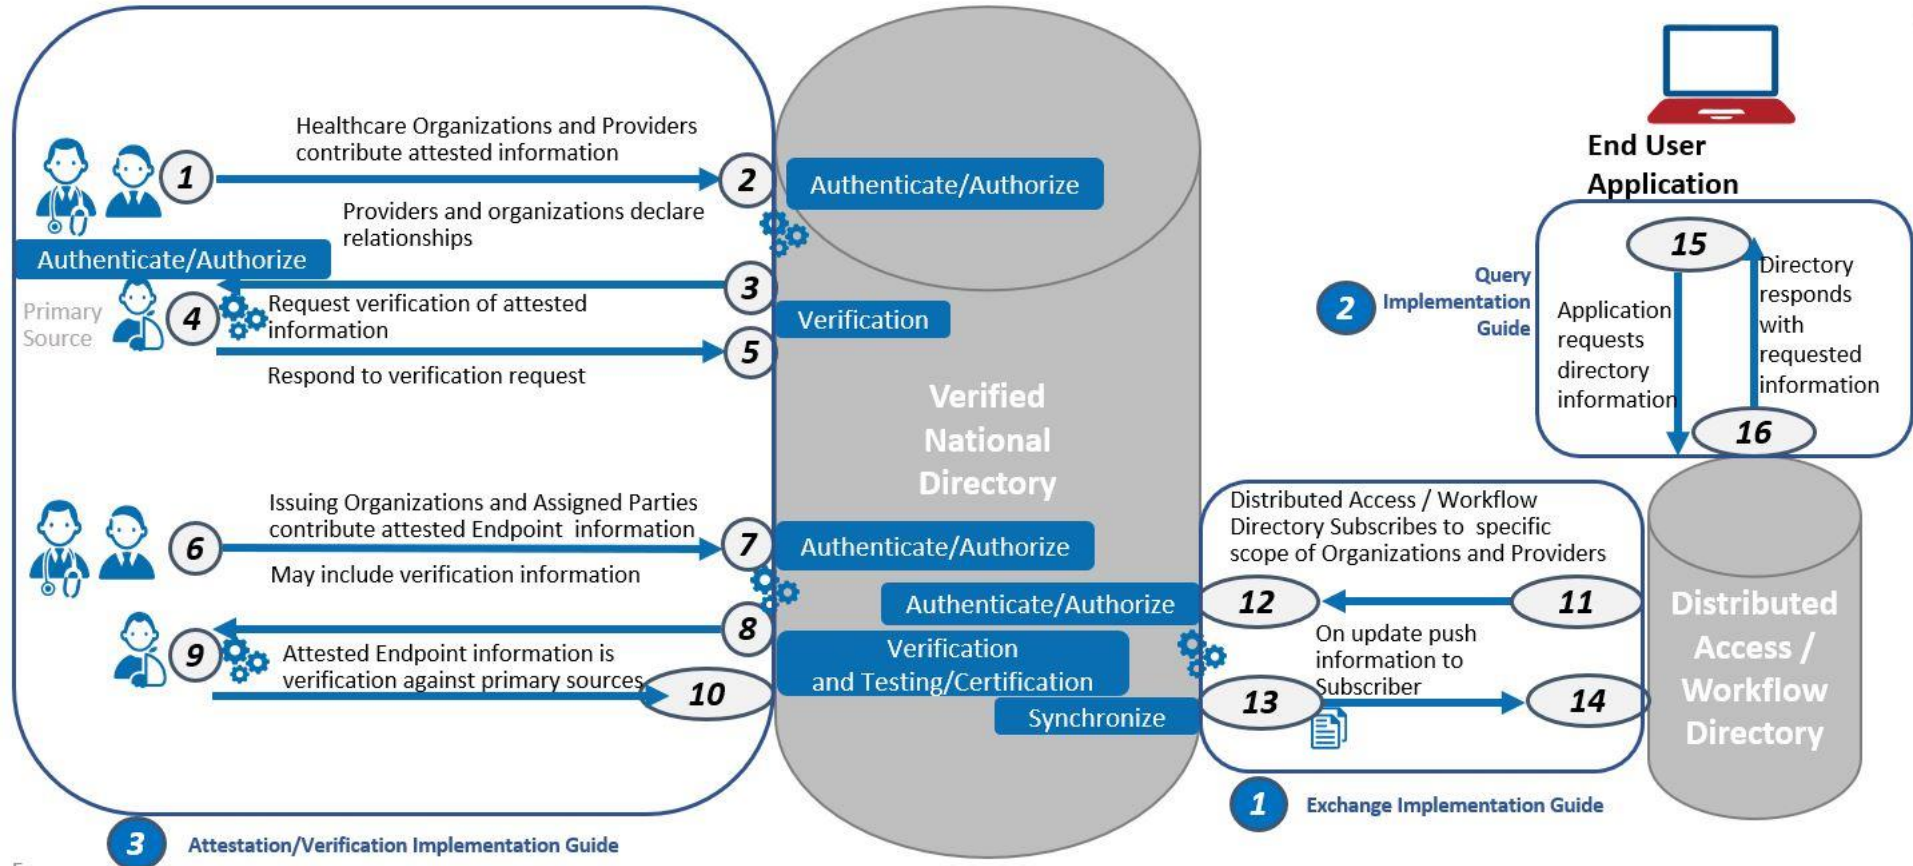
Healthcare Organizations and Providers contribute attested information

1

2

Authenticate/Authorize

Providers and organizations declare relationships

Authenticate/Authorize

3

Primary Source

4

Request verification of attested information

Verification

5

Respond to verification request

Verified National Directory

Issuing Organizations and Assigned Parties contribute attested Endpoint information

6

7

Authenticate/Authorize

May include verification information

8

Authenticate/Authorize

9

Attested Endpoint information is verification against primary sources

10

Verification and Testing/Certification

Synchronize

3 Attestation/Verification Implementation Guide

End User Application

2 Query Implementation Guide

15

Application requests directory information

Directory responds with requested information

16

Distributed Access / Workflow Directory Subscribes to specific scope of Organizations and Providers

12

11

On update push information to Subscriber

13

14

Distributed Access / Workflow Directory

1 Exchange Implementation Guide